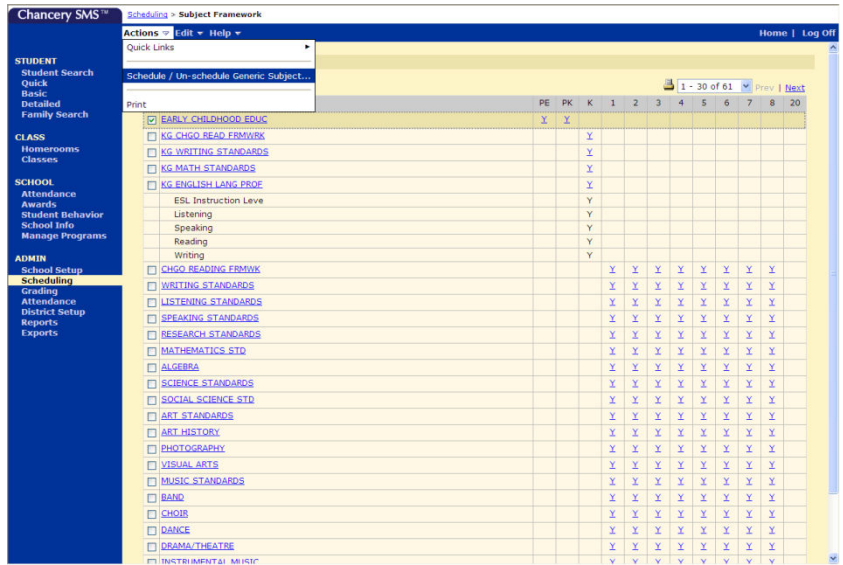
Chancery SMS™

Scheduling > Subject Framework

Actions Edit Help

Home | Log Off

Quick Links

Schedule / Un-schedule Generic Subject...

Print

STUDENT
Student Search
Quick
Basic
Detailed
Family Search

CLASS
Homerooms
Classes

SCHOOL
Attendance
Awards
Student Behavior
School Info
Manage Programs

ADMIN
School Setup
Scheduling
Grading
Attendance
District Setup
Reports
Exports

1 - 30 of 61 Prev | Next

| | PE | PK | K | 1 | 2 | 3 | 4 | 5 | 6 | 7 | 8 | 20 |
|---|---|---|---|---|---|---|---|---|---|---|---|---|
| EARLY CHILDHOOD EDUC | Y | Y | | | | | | | | | | |
| KG CHGO READ FRMWRK | | | Y | | | | | | | | | |
| KG WRITING STANDARDS | | | Y | | | | | | | | | |
| KG MATH STANDARDS | | | Y | | | | | | | | | |
| KG ENGLISH LANG PROF | | | Y | | | | | | | | | |
| ESL Instruction Leve | | | Y | | | | | | | | | |
| Listening | | | Y | | | | | | | | | |
| Speaking | | | Y | | | | | | | | | |
| Reading | | | Y | | | | | | | | | |
| Writing | | | Y | | | | | | | | | |
| CHGO READING FRMWK | | | | Y | Y | Y | Y | Y | Y | Y | Y | |
| WRITING STANDARDS | | | | Y | Y | Y | Y | Y | Y | Y | Y | |
| LISTENING STANDARDS | | | | Y | Y | Y | Y | Y | Y | Y | Y | |
| SPEAKING STANDARDS | | | | Y | Y | Y | Y | Y | Y | Y | Y | |
| RESEARCH STANDARDS | | | | Y | Y | Y | Y | Y | Y | Y | Y | |
| MATHEMATICS STD | | | | Y | Y | Y | Y | Y | Y | Y | Y | |
| ALGEBRA | | | | Y | Y | Y | Y | Y | Y | Y | Y | |
| SCIENCE STANDARDS | | | | Y | Y | Y | Y | Y | Y | Y | Y | |
| SOCIAL SCIENCE STD | | | | Y | Y | Y | Y | Y | Y | Y | Y | |
| ART STANDARDS | | | | Y | Y | Y | Y | Y | Y | Y | Y | |
| ART HISTORY | | | | Y | Y | Y | Y | Y | Y | Y | Y | |
| PHOTOGRAPHY | | | | Y | Y | Y | Y | Y | Y | Y | Y | |
| VISUAL ARTS | | | | Y | Y | Y | Y | Y | Y | Y | Y | |
| MUSIC STANDARDS | | | | Y | Y | Y | Y | Y | Y | Y | Y | |
| BAND | | | | Y | Y | Y | Y | Y | Y | Y | Y | |
| CHOIR | | | | Y | Y | Y | Y | Y | Y | Y | Y | |
| DANCE | | | | Y | Y | Y | Y | Y | Y | Y | Y | |
| DRAMA/THEATRE | | | | Y | Y | Y | Y | Y | Y | Y | Y | |
| INSTRUMENTAL MUSIC | | | | Y | Y | Y | Y | Y | Y | Y | Y | |